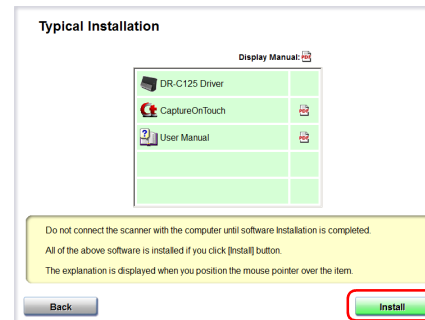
Typical Installation

Display Manual:

| | |
|---|---|
| DR-C125 Driver | |
| CaptureOnTouch | PDF |
| User Manual | PDF |
| | |
| | |

Do not connect the scanner with the computer until software Installation is completed.

All of the above software is installed if you click [Install] button.

The explanation is displayed when you position the mouse pointer over the item.

Back

Install